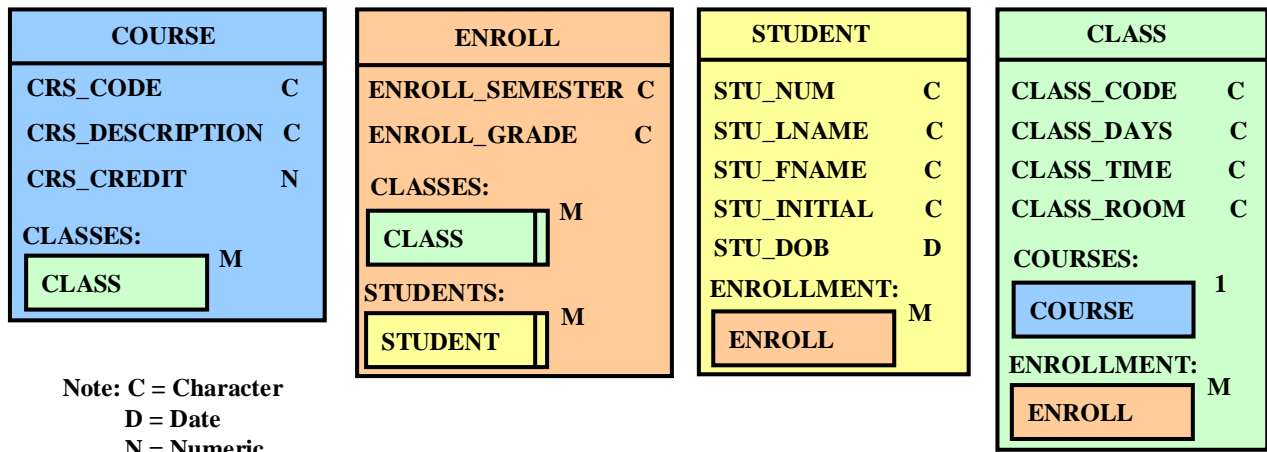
COURSE

| | |
|---|---|
| CRS_CODE | C |
| CRS_DESCRIPTION | C |
| CRS_CREDIT | N |

CLASSES:
CLASS M

ENROLL

| | |
|---|---|
| ENROLL_SEMESTER | C |
| ENROLL_GRADE | C |

CLASSES:
CLASS M

STUDENTS:
STUDENT M

STUDENT

| | |
|---|---|
| STU_NUM | C |
| STU_LNAME | C |
| STU_FNAME | C |
| STU_INITIAL | C |
| STU_DOB | D |

ENROLLMENT:
ENROLL M

CLASS

| | |
|---|---|
| CLASS_CODE | C |
| CLASS_DAYS | C |
| CLASS_TIME | C |
| CLASS_ROOM | C |

COURSES:
COURSE 1

ENROLLMENT:
ENROLL M

Note: C = Character
D = Date
N = Numeric